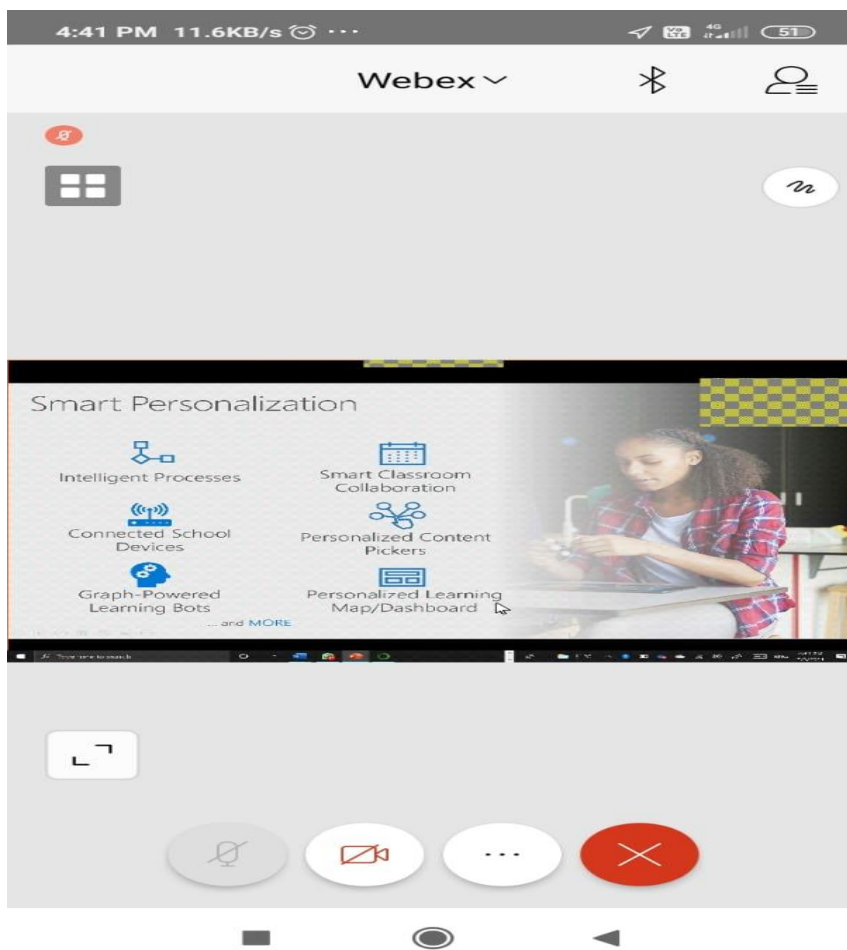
4:41 PM 11.6KB/s ⏰ ···

4G 51

Webex

Smart Personalization

Intelligent Processes

Smart Classroom Collaboration

Connected School Devices

Personalized Content Pickers

Graph-Powered Learning Bots

Personalized Learning Map/Dashboard

... and MORE

Type here to search